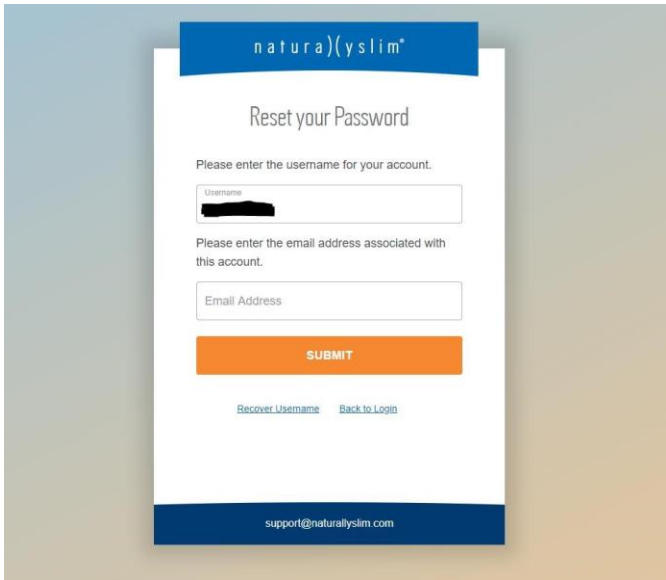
natura)(yslim®

Reset your Password

Please enter the username for your account.

Username

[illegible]

Please enter the email address associated with this account.

Email Address

SUBMIT

Recover Username Back to Login

support@naturallyslim.com